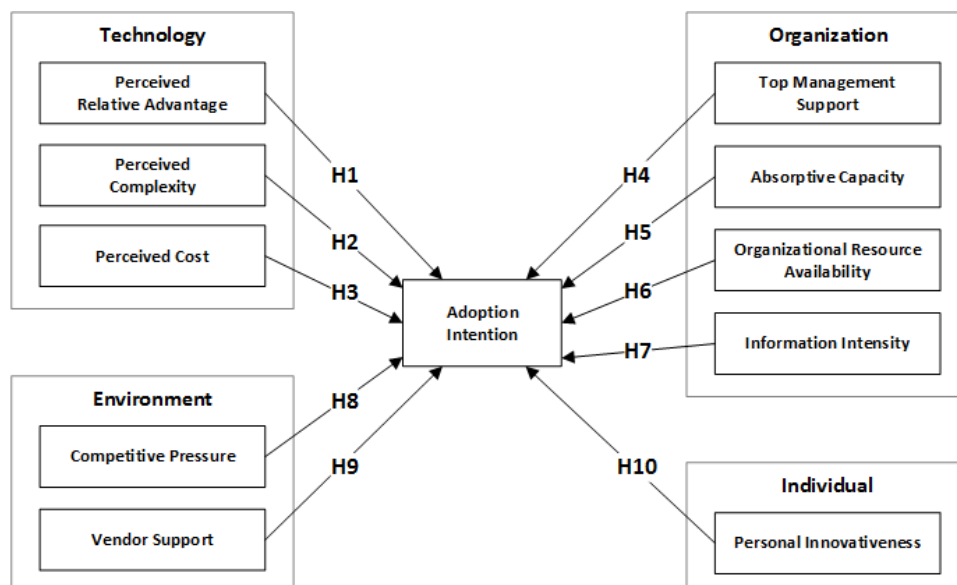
Technology

Perceived Relative Advantage

Perceived Complexity

Perceived Cost

Organization

Top Management Support

Absorptive Capacity

Organizational Resource Availability

Information Intensity

H1

H2

H3

H4

H5

H6

H7

Adoption Intention

Environment

Competitive Pressure

Vendor Support

H8

H9

H10

Individual

Personal Innovativeness